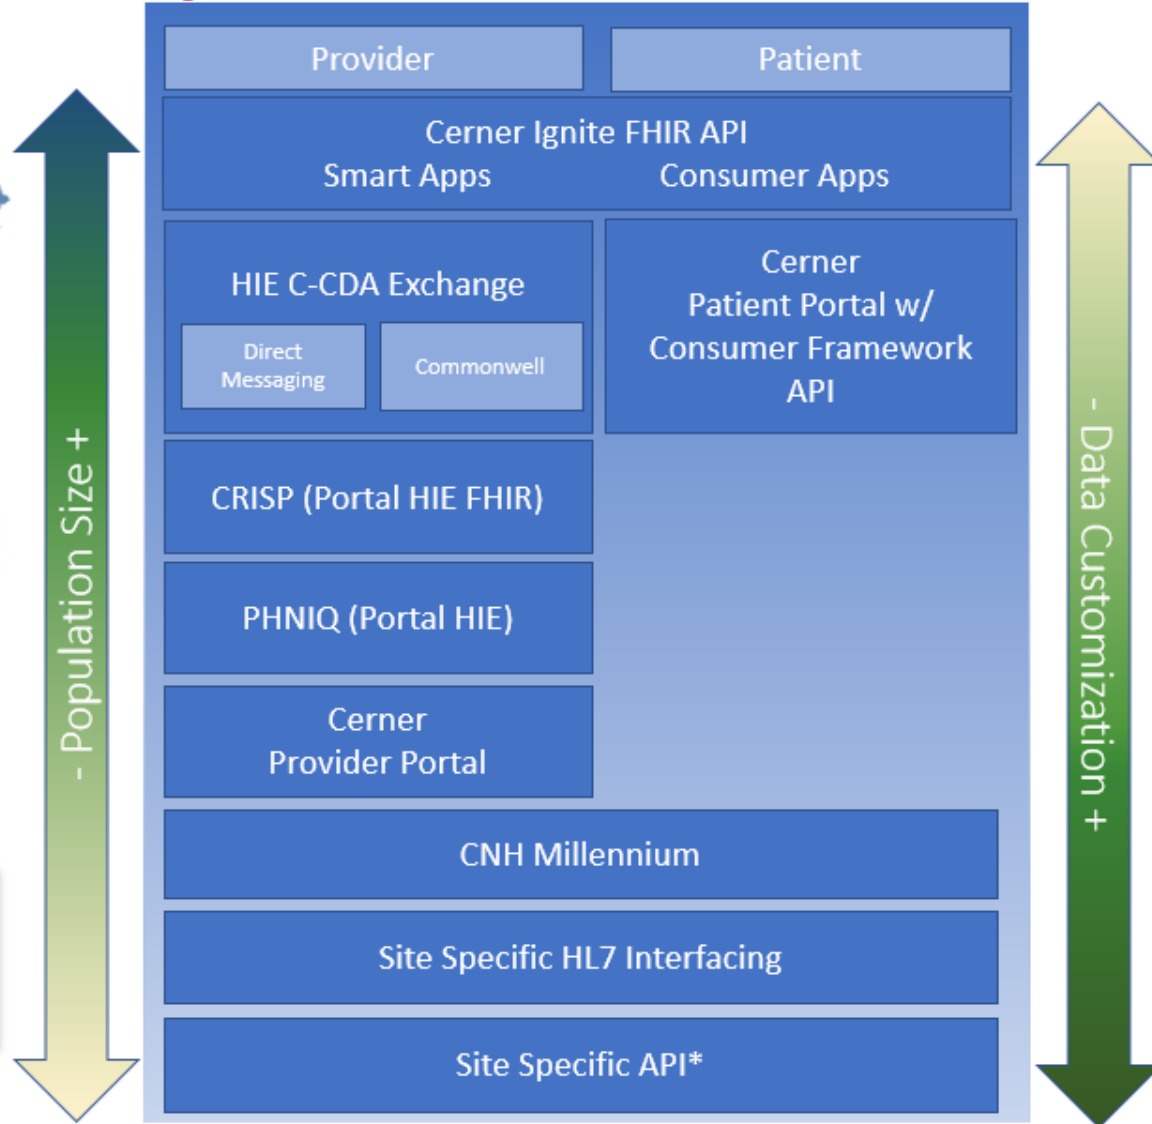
- Population Size +

Provider

Patient

Cerner Ignite FHIR API
Smart Apps Consumer Apps

HIE C-CDA Exchange

Direct Messaging

Commonwell

Cerner Patient Portal w/ Consumer Framework API

CRISP (Portal HIE FHIR)

PHNIQ (Portal HIE)

Cerner Provider Portal

CNH Millennium

Site Specific HL7 Interfacing

Site Specific API*

- Data Customization +